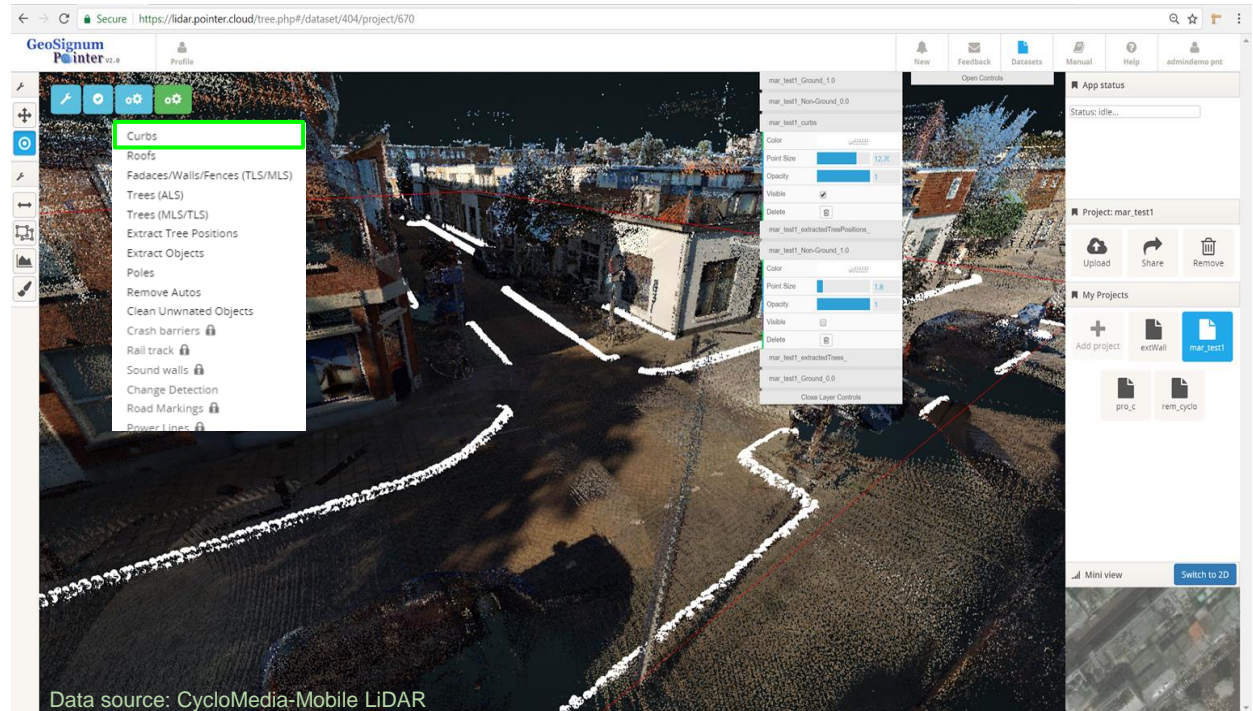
Secure https://lidar.pointer.cloud/tree.php#/dataset/404/project/670

GeoSignum Pointer v2.0

Profile

New Feedback Datasets Manual Help admindemo pnt

Open Controls

Curbs
Roofs
Fadaces/Walls/Fences (TLS/MLS)
Trees (ALS)
Trees (MLS/TLS)
Extract Tree Positions
Extract Objects
Poles
Remove Autos
Clean Unwnated Objects
Crash barriers
Rail track
Sound walls
Change Detection
Road Markings
Power Lines

mar_test1_Ground_1.0
mar_test1_Non-Ground_0.0
mar_test1_curbs
Color
Point Size 12.7(
Opacity 1
Visible
Delete
mar_test1_extractedTreePositions_
mar_test1_Non-Ground_1.0
Color
Point Size 1.8
Opacity 1
Visible
Delete
mar_test1_extractedTrees_
mar_test1_Ground_0.0
Close Layer Controls

App status
Status: idle...

Project: mar_test1
Upload Share Remove

My Projects
Add project extWall mar_test1
pro_c rem_cyclo

Mini view
Switch to 2D

Data source: CycloMedia-Mobile LiDAR